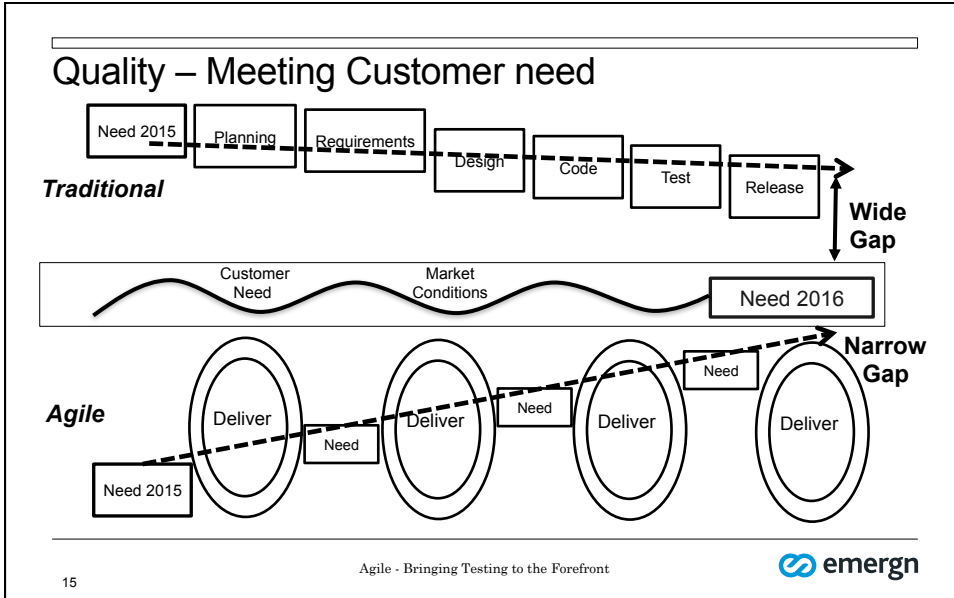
Quality – Meeting Customer need

Need 2015

Planning

Requirements

Design

Code

Test

Release

Traditional

Wide Gap

Customer Need

Market Conditions

Need 2016

Narrow Gap

Agile

Need 2015

Deliver

Need

Deliver

Need

Deliver

Need

Deliver

Agile - Bringing Testing to the Forefront

emergn

15